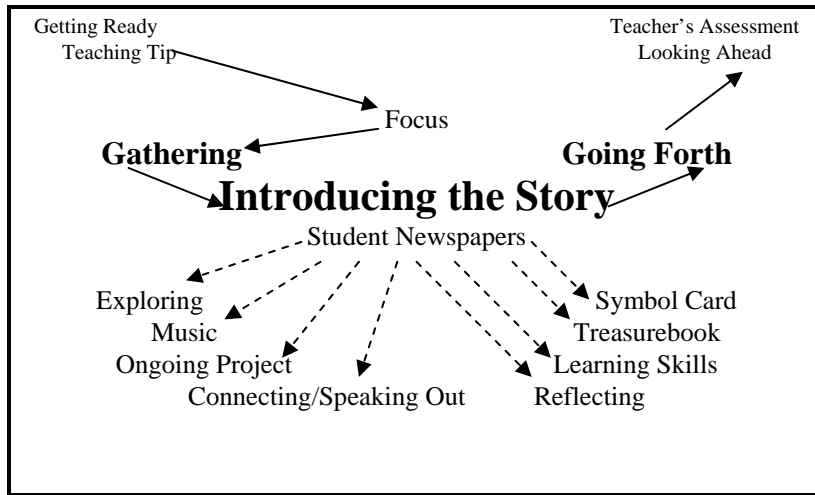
Getting Ready
Teaching Tip

Teacher's Assessment
Looking Ahead

Focus

Gathering

Going Forth

Introducing the Story

Student Newspapers

Exploring
Music
Ongoing Project
Connecting/Speaking Out

Symbol Card
Treasurebook
Learning Skills
Reflecting